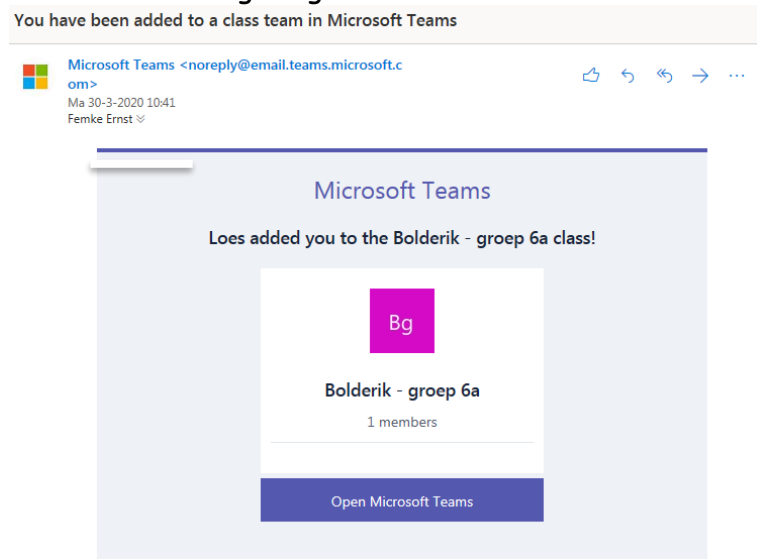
You have been added to a class team in Microsoft Teams

Microsoft Teams <noreply@email.teams.microsoft.com>
Ma 30-3-2020 10:41
Femke Ernst

Microsoft Teams

Loes added you to the Bolderik - groep 6a class!

Bg

Bolderik - groep 6a

1 members

Open Microsoft Teams